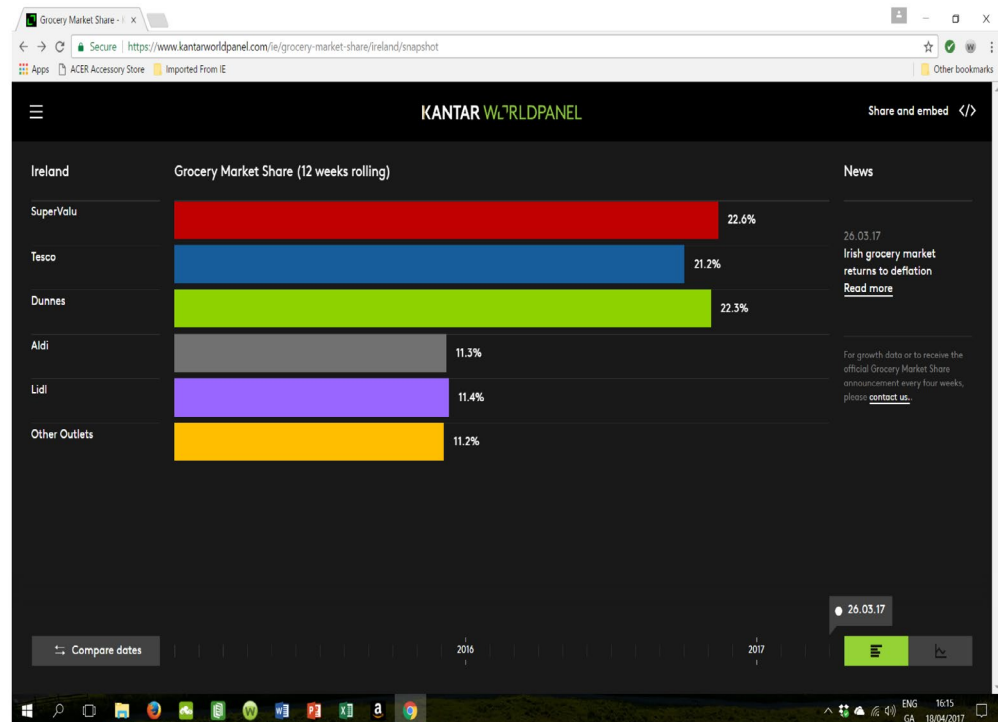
Grocery Market Share - | ×

Secure | https://www.kantarworldpanel.com/ie/grocery-market-share/ireland/snapshot

Apps ACER Accessory Store Imported From IE Other bookmarks

KANTAR WORLDPANEL

Share and embed </>

Ireland

Grocery Market Share (12 weeks rolling)

News

SuperValu 22.6%

Tesco 21.2%

Dunnes 22.3%

Aldi 11.3%

Lidl 11.4%

Other Outlets 11.2%

26.03.17
Irish grocery market returns to deflation
Read more

For growth data or to receive the official Grocery Market Share announcement every four weeks, please contact us..

26.03.17

Compare dates

2016

2017

ENG GA 16:15 18/04/2017